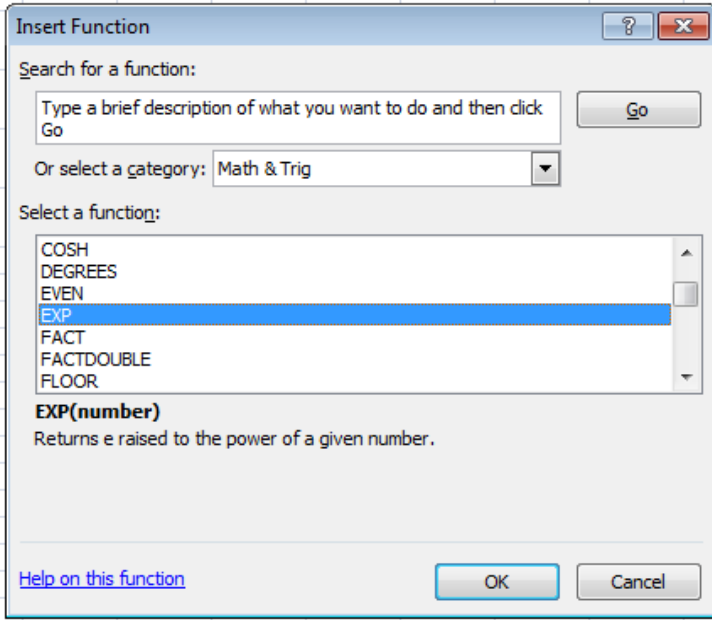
Insert Function

?

Search for a function:

Type a brief description of what you want to do and then click Go

Go

Or select a category: Math & Trig

Select a function:

COSH
DEGREES
EVEN
EXP
FACT
FACTDOUBLE
FLOOR

EXP(number)

Returns e raised to the power of a given number.

Help on this function

OK

Cancel